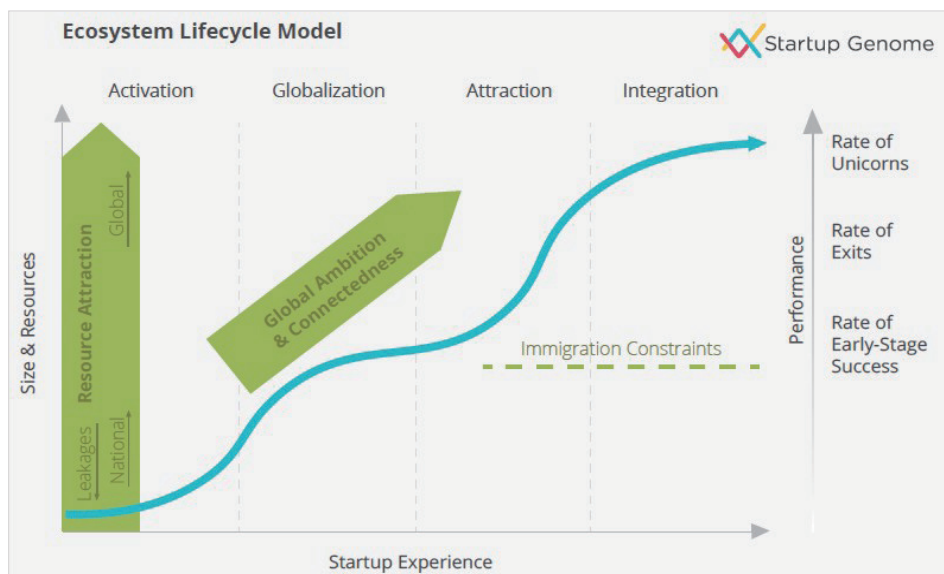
Ecosystem Lifecycle Model

Startup Genome

Activation

Globalization

Attraction

Integration

Size & Resources

Resource Attraction

Global

National

Leakages

Global Ambition & Connectedness

Immigration Constraints

Performance

Rate of Unicorns

Rate of Exits

Rate of Early-Stage Success

Startup Experience